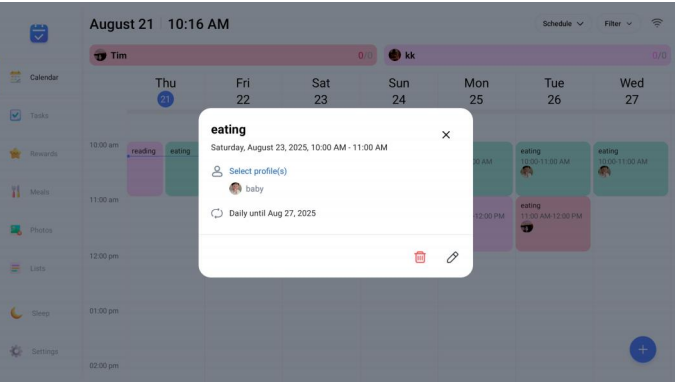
August 21 | 10:16 AM

Schedule
Filter

Tim 0/0
kk 0/0

Calendar
Tasks
Rewards
Meals
Photos
Lists
Sleep
Settings

Thu 21
Fri 22
Sat 23
Sun 24
Mon 25
Tue 26
Wed 27

10:00 am
11:00 am
12:00 pm
01:00 pm
02:00 pm

reading
eating
0 AM
12:00 PM
eating
10:00-11:00 AM
eating
11:00 AM-12:00 PM
eating
10:00-11:00 AM

eating
Saturday, August 23, 2025, 10:00 AM - 11:00 AM
Select profile(s)
baby
Daily until Aug 27, 2025